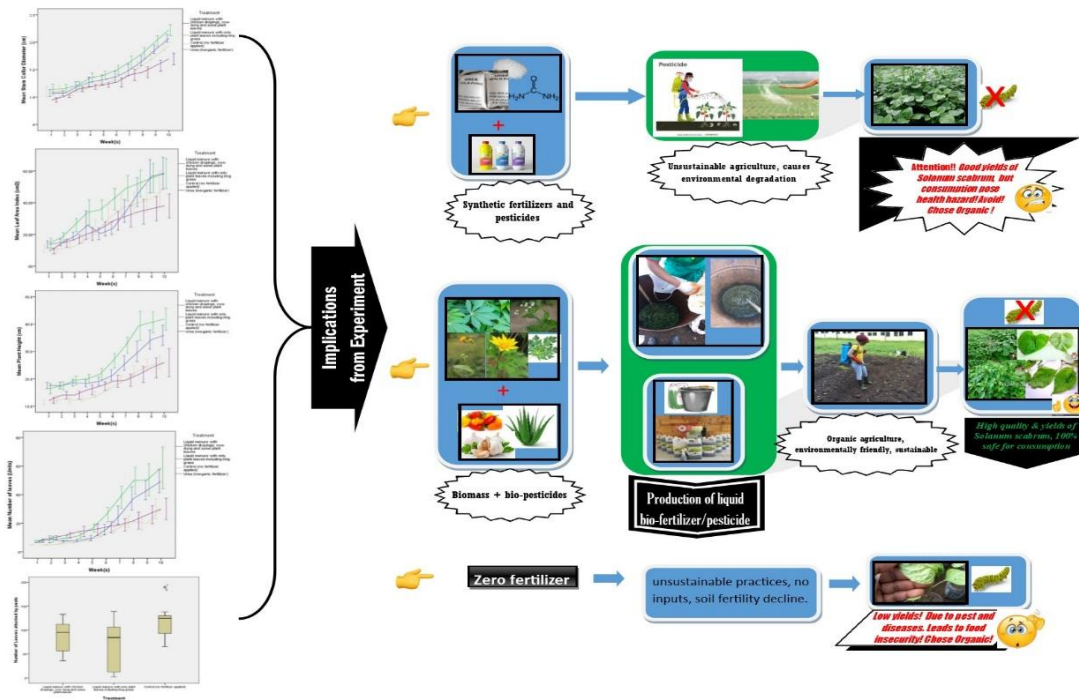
Treatment

Mean Stem Collar Diameter (cm)

Week(s)

Treatment

Mean Leaf Area Index (cm2)

Week(s)

Treatment

Mean Plant Height (cm)

Week(s)

Treatment

Mean Number of leaves (Units)

Week(s)

Number of leaves affected by pests

Treatment

Implications from Experiment

Synthetic fertilizers and pesticides

Pesticide

Unsustainable agriculture, causes environmental degradation

Attention!! Good yields of Solanum scabrum, but consumption pose health hazard! Avoid! Chose Organic !

Biomass + bio-pesticides

Production of liquid bio-fertilizer/pesticide

Organic agriculture, environmentally friendly, sustainable

High quality & yields of Solanum scabrum, 100% safe for consumption

Zero fertilizer

unsustainable practices, no inputs, soil fertility decline.

Low yields! Due to pest and diseases. Leads to food insecurity! Chose Organic!